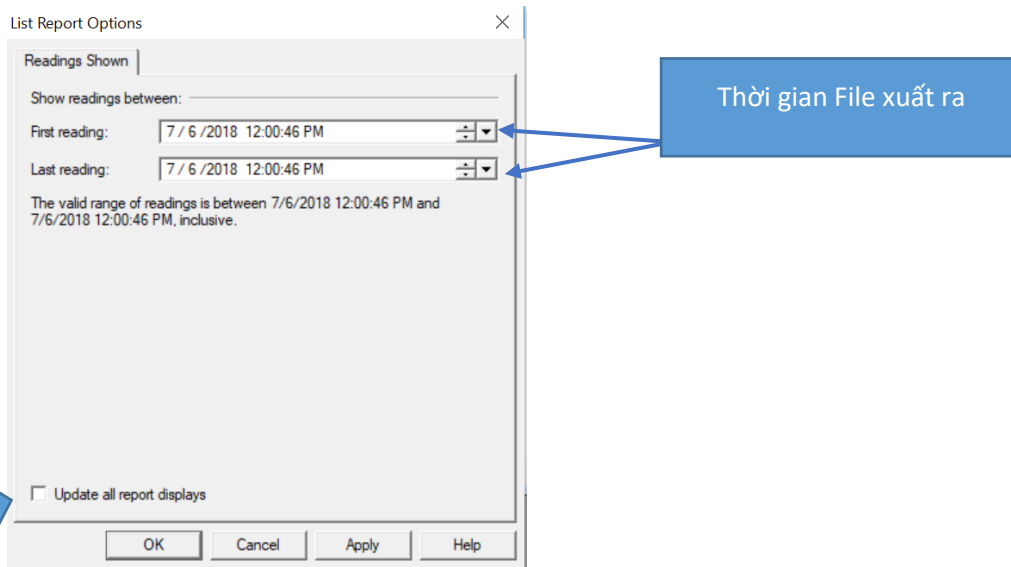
List Report Options

Readings Shown

Show readings between:

First reading: 7 / 6 /2018 12:00:46 PM

Last reading: 7 / 6 /2018 12:00:46 PM

The valid range of readings is between 7/6/2018 12:00:46 PM and 7/6/2018 12:00:46 PM, inclusive.

Update all report displays

OK Cancel Apply Help

Thời gian File xuất ra